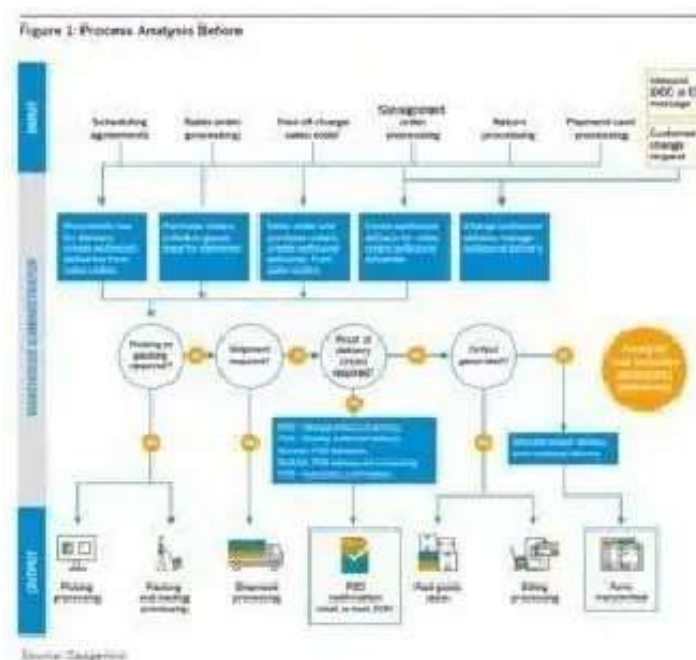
Figure 1: Process Analysis Before

INPUT

Scheduling agreements

Sales order processing

Free-of-charge sales order

Consignment order processing

Returns processing

Payment card processing

Inbound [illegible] message

Customer change request

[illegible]

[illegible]

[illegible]

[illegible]

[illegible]

Picking or packing required?

Shipment required?

Proof of delivery (POD) required?

Output generated?

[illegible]

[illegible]

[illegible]

OUTPUT

Picking processing

Packing and loading processing

Shipment processing

POD confirmation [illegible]

Post goods issue

Billing processing

Form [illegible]

Source: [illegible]